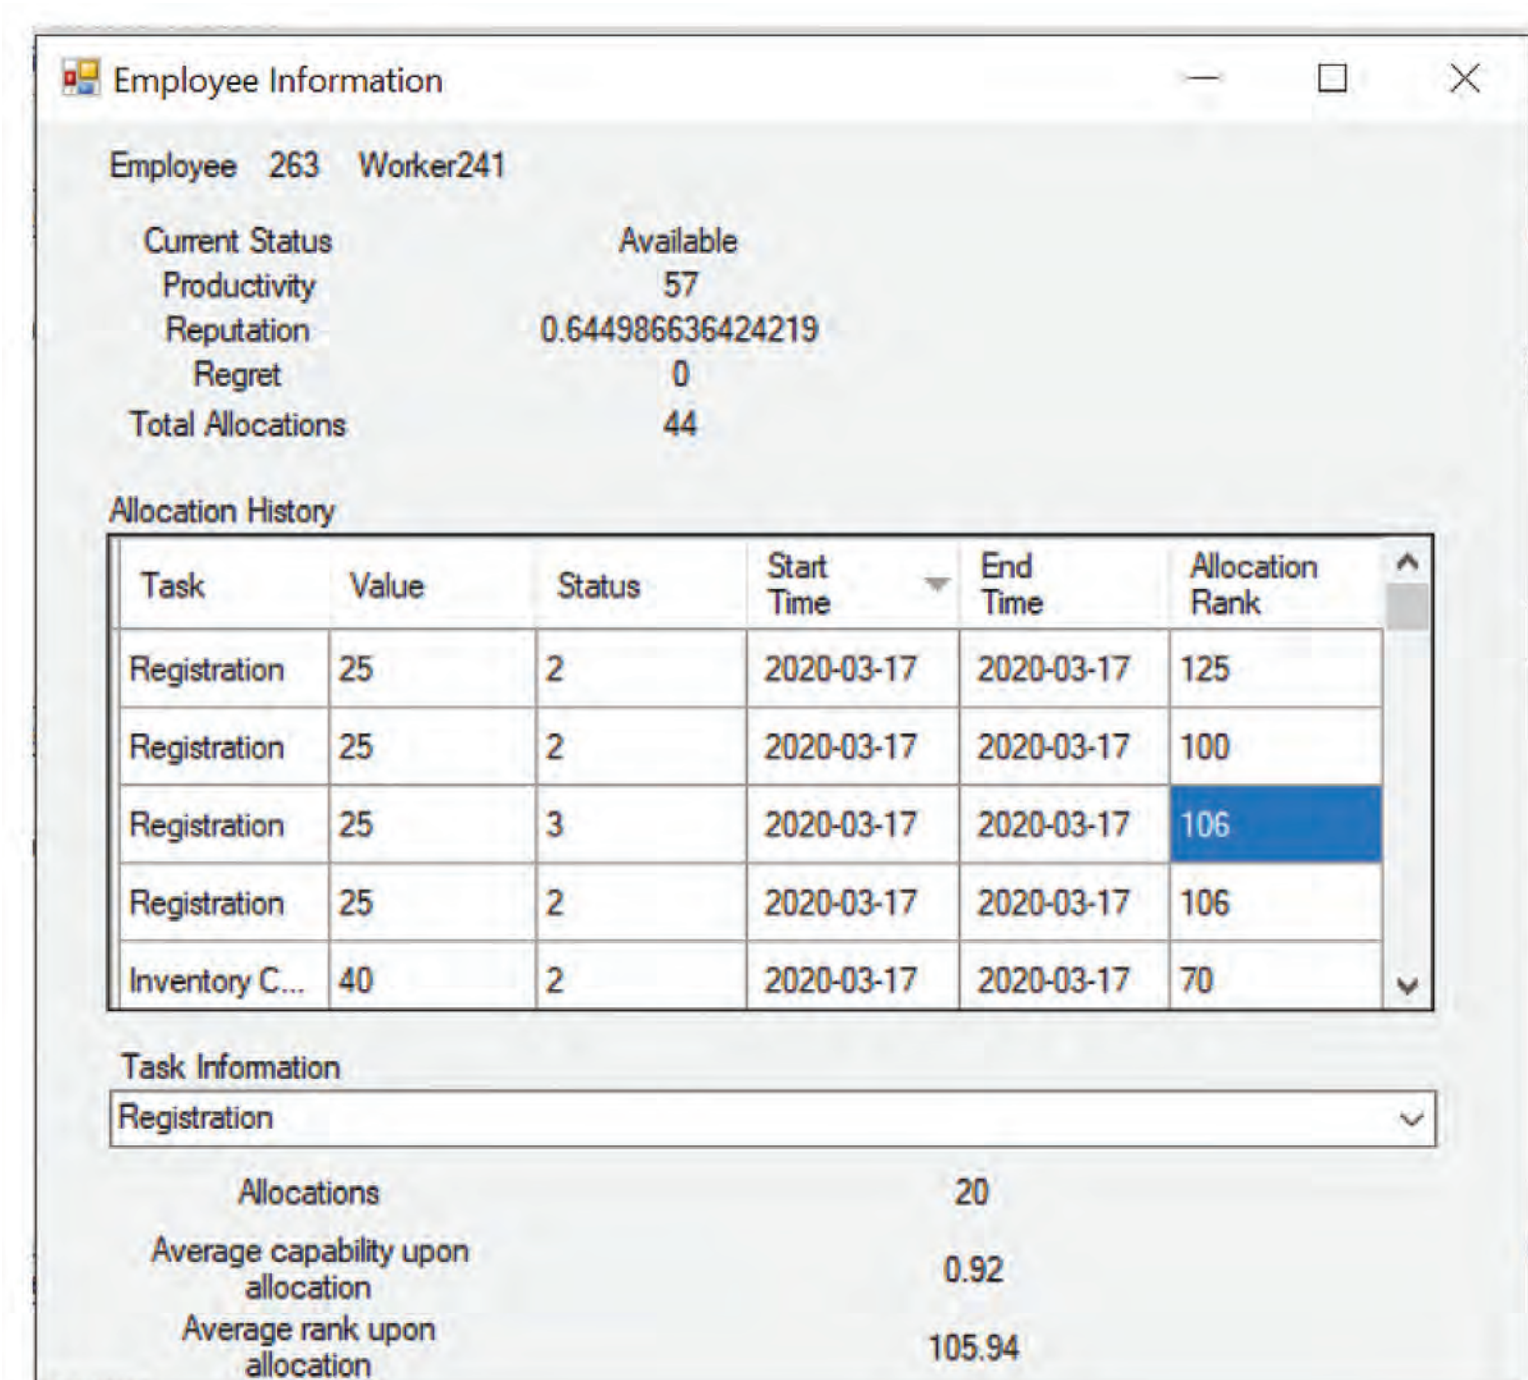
Employee Information

Employee 263 Worker241

Current Status Available
Productivity 57
Reputation 0.644986636424219
Regret 0
Total Allocations 44

Allocation History

| Task | Value | Status | Start Time | End Time | Allocation Rank |
|---|---|---|---|---|---|
| Registration | 25 | 2 | 2020-03-17 | 2020-03-17 | 125 |
| Registration | 25 | 2 | 2020-03-17 | 2020-03-17 | 100 |
| Registration | 25 | 3 | 2020-03-17 | 2020-03-17 | 106 |
| Registration | 25 | 2 | 2020-03-17 | 2020-03-17 | 106 |
| Inventory C... | 40 | 2 | 2020-03-17 | 2020-03-17 | 70 |

Task Information

Registration

Allocations 20
Average capability upon allocation 0.92
Average rank upon allocation 105.94